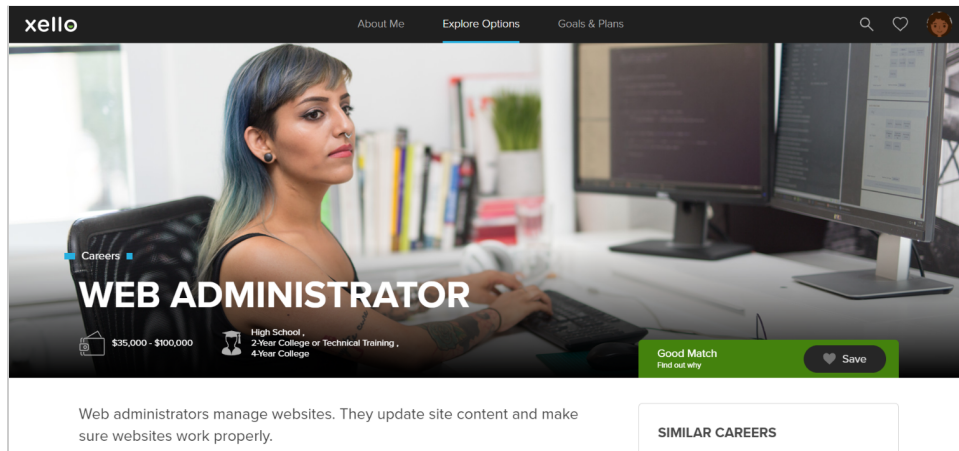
xello

About Me Explore Options Goals & Plans

Careers

WEB ADMINISTRATOR

$35,000 - $100,000

High School , 2-Year College or Technical Training , 4-Year College

Good Match
Find out why

Save

Web administrators manage websites. They update site content and make sure websites work properly.

SIMILAR CAREERS